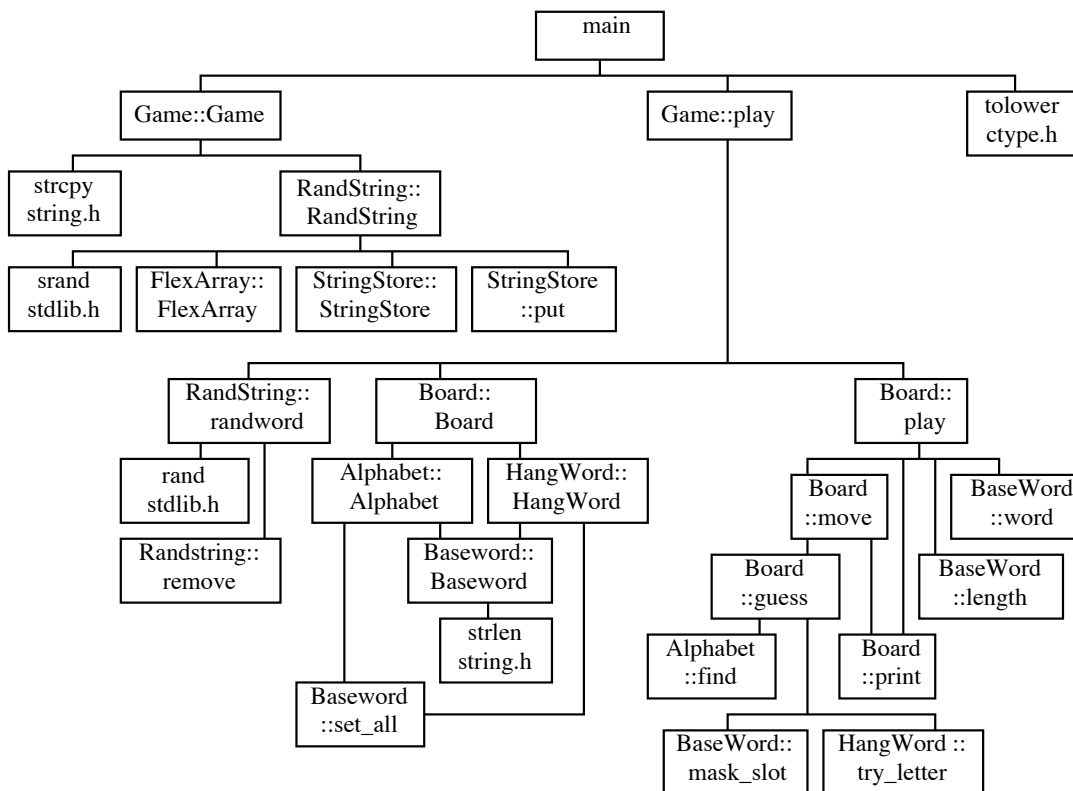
main

Game::Game

Game::play

tolower
ctype.h

strcpy
string.h

RandString::
RandString

srand
stdlib.h

FlexArray::
FlexArray

StringStore::
StringStore

StringStore
::put

RandString::
randword

Board::
Board

Board::
play

rand
stdlib.h

Randstring::
remove

Alphabet::
Alphabet

HangWord::
HangWord

Baseword::
Baseword

strlen
string.h

Baseword
::set_all

Board
::move

BaseWord
::word

Board
::guess

BaseWord
::length

Alphabet
::find

Board
::print

BaseWord::
mask_slot

HangWord ::
try_letter